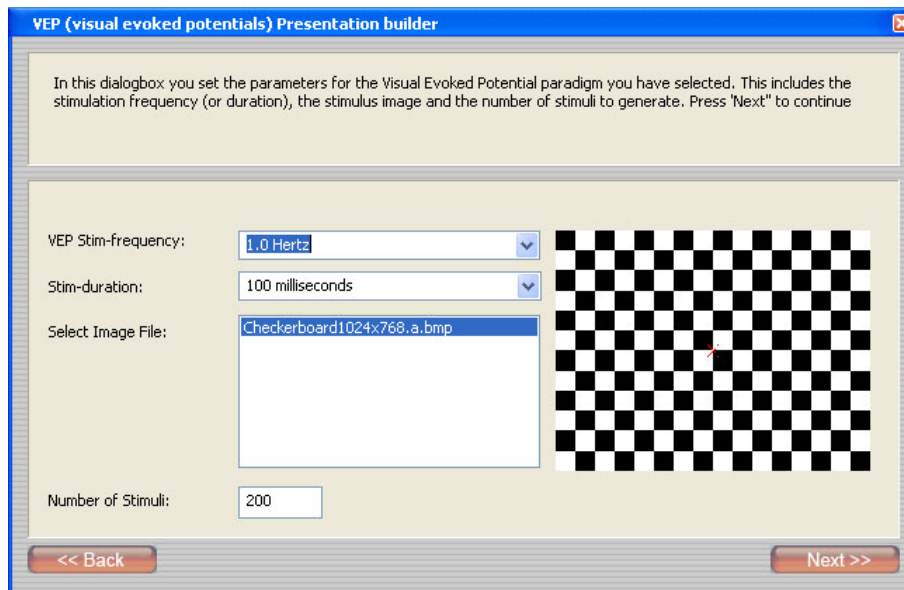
VEP (visual evoked potentials) Presentation builder

In this dialogbox you set the parameters for the Visual Evoked Potential paradigm you have selected. This includes the stimulation frequency (or duration), the stimulus image and the number of stimuli to generate. Press 'Next" to continue

VEP Stim-frequency: 1.0 Hertz

Stim-duration: 100 milliseconds

Select Image File: Checkerboard1024x768.a.bmp

Number of Stimuli: 200

<< Back

Next >>